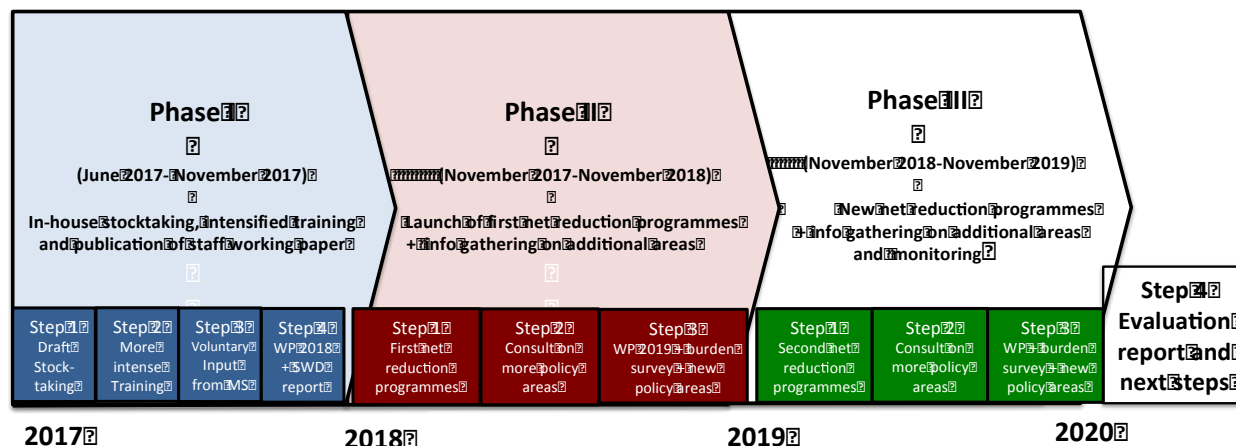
Phase I

(June 2017 - November 2017)

In-house stocktaking, intensified training and publication of staff working paper

Phase II

(November 2017 - November 2018)

Launch of first net reduction programmes + info gathering on additional areas

Phase III

(November 2018 - November 2019)

New net reduction programmes + info gathering on additional areas and monitoring

Step 1 Draft Stock-taking

Step 2 More intense Training

Step 3 Voluntary Input from MS

Step 4 WP 2018 + SWD report

Step 1 First net reduction programmes

Step 2 Consultation more policy areas

Step 3 WP 2019 + burden survey + new policy areas

Step 1 Second net reduction programmes

Step 2 Consultation more policy areas

Step 3 WP + burden survey + new policy areas

Step 4 Evaluation report and next steps

2017

2018

2019

2020